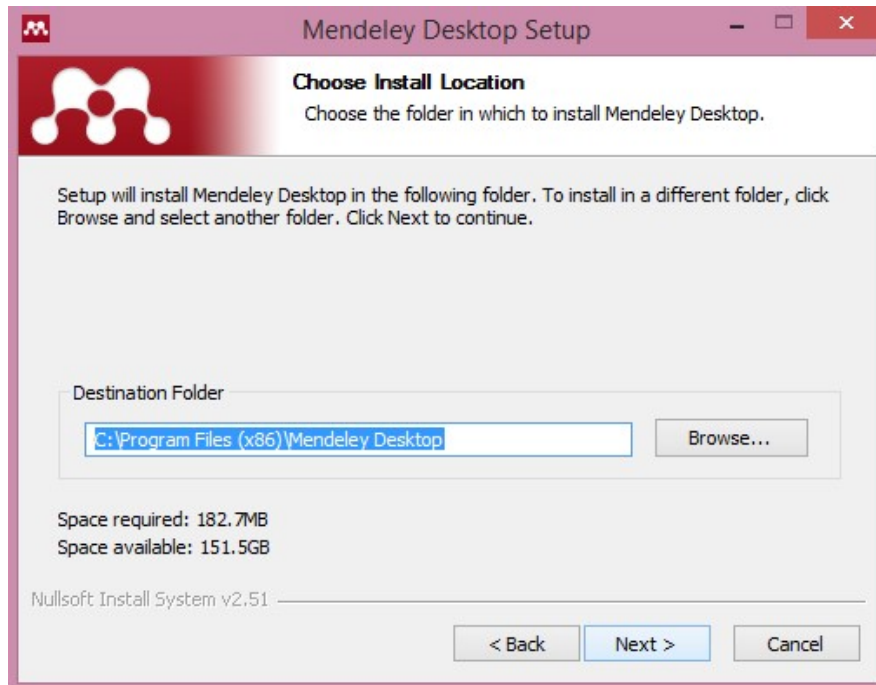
Mendeley Desktop Setup

Choose Install Location
Choose the folder in which to install Mendeley Desktop.

Setup will install Mendeley Desktop in the following folder. To install in a different folder, click Browse and select another folder. Click Next to continue.

Destination Folder
C:\Program Files (x86)\Mendeley Desktop
Browse...

Space required: 182.7MB
Space available: 151.5GB

Nullsoft Install System v2.51

< Back
Next >
Cancel